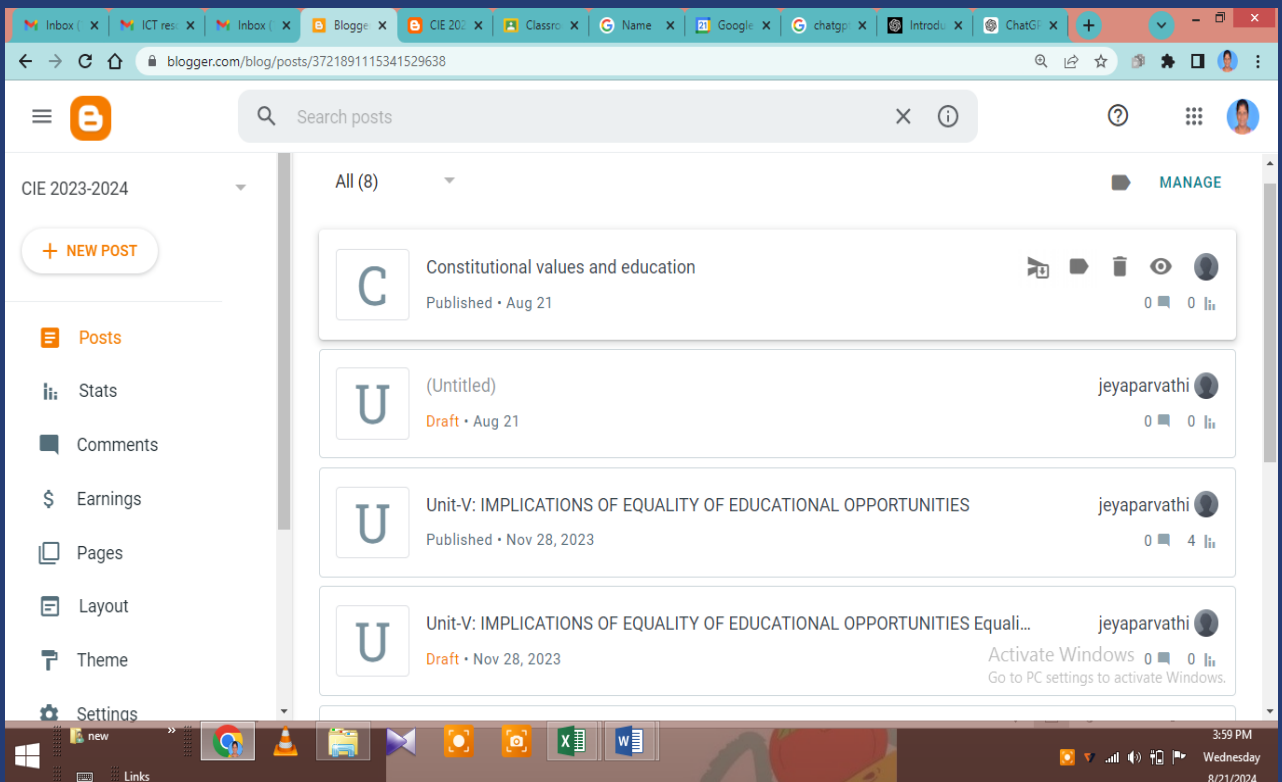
Inbox | ICT rese | Inbox | Blogge | CIE 202 | Classro | Name | Google | chatgp | Introdu | ChatGP

blogger.com/blog/posts/3721891115341529638

Search posts

CIE 2023-2024

+ NEW POST

Posts
Stats
Comments
Earnings
Pages
Layout
Theme
Settings

All (8)

MANAGE

C
Constitutional values and education
Published • Aug 21
0 0

U
(Untitled)
jeyaparvathi
Draft • Aug 21
0 0

U
Unit-V: IMPLICATIONS OF EQUALITY OF EDUCATIONAL OPPORTUNITIES
jeyaparvathi
Published • Nov 28, 2023
0 4

U
Unit-V: IMPLICATIONS OF EQUALITY OF EDUCATIONAL OPPORTUNITIES Equali...
jeyaparvathi
Draft • Nov 28, 2023
0 0

Activate Windows
Go to PC settings to activate Windows.

new
Links

3:59 PM
Wednesday
8/21/2024